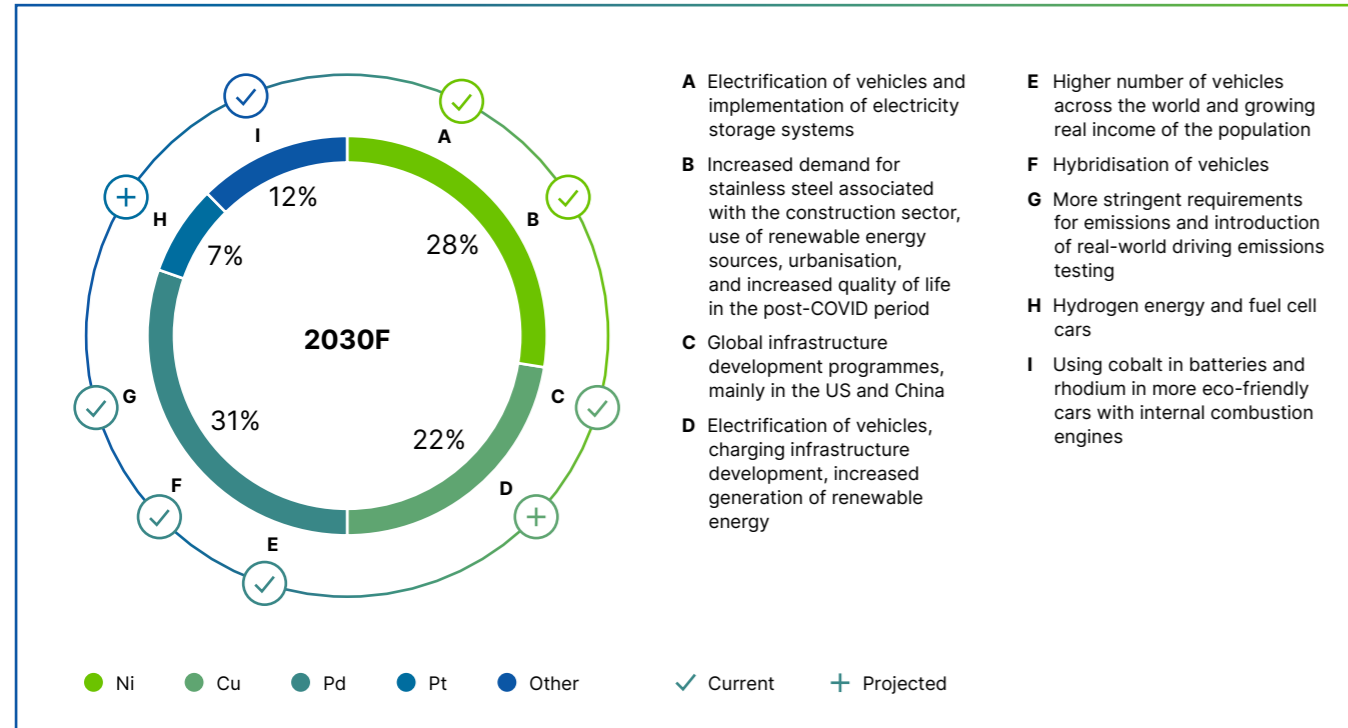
I

A

B

H

12%

28%

7%

2030F

G

C

31%

22%

F

D

E

A Electrification of vehicles and implementation of electricity storage systems

B Increased demand for stainless steel associated with the construction sector, use of renewable energy sources, urbanisation, and increased quality of life in the post-COVID period

C Global infrastructure development programmes, mainly in the US and China

D Electrification of vehicles, charging infrastructure development, increased generation of renewable energy

E Higher number of vehicles across the world and growing real income of the population

F Hybridisation of vehicles

G More stringent requirements for emissions and introduction of real-world driving emissions testing

H Hydrogen energy and fuel cell cars

I Using cobalt in batteries and rhodium in more eco-friendly cars with internal combustion engines

Ni Cu Pd Pt Other Current Projected